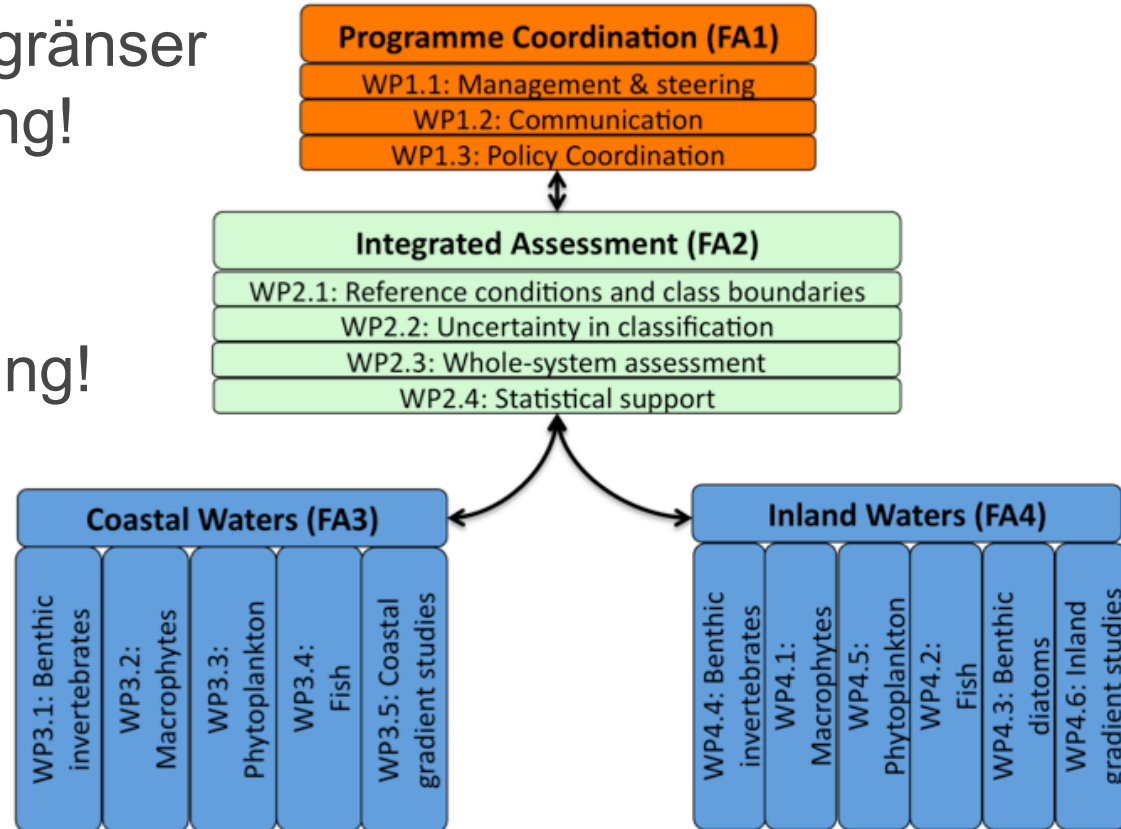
gränser
ng!

ng!

Programme Coordination (FA1)
WP1.1: Management & steering
WP1.2: Communication
WP1.3: Policy Coordination

Integrated Assessment (FA2)
WP2.1: Reference conditions and class boundaries
WP2.2: Uncertainty in classification
WP2.3: Whole-system assessment
WP2.4: Statistical support

Coastal Waters (FA3)
WP3.1: Benthic invertebrates
WP3.2: Macrophytes
WP3.3: Phytoplankton
WP3.4: Fish
WP3.5: Coastal gradient studies

Inland Waters (FA4)
WP4.4: Benthic invertebrates
WP4.1: Macrophytes
WP4.5: Phytoplankton
WP4.2: Fish
WP4.3: Benthic diatoms
WP4.6: Inland gradient studies